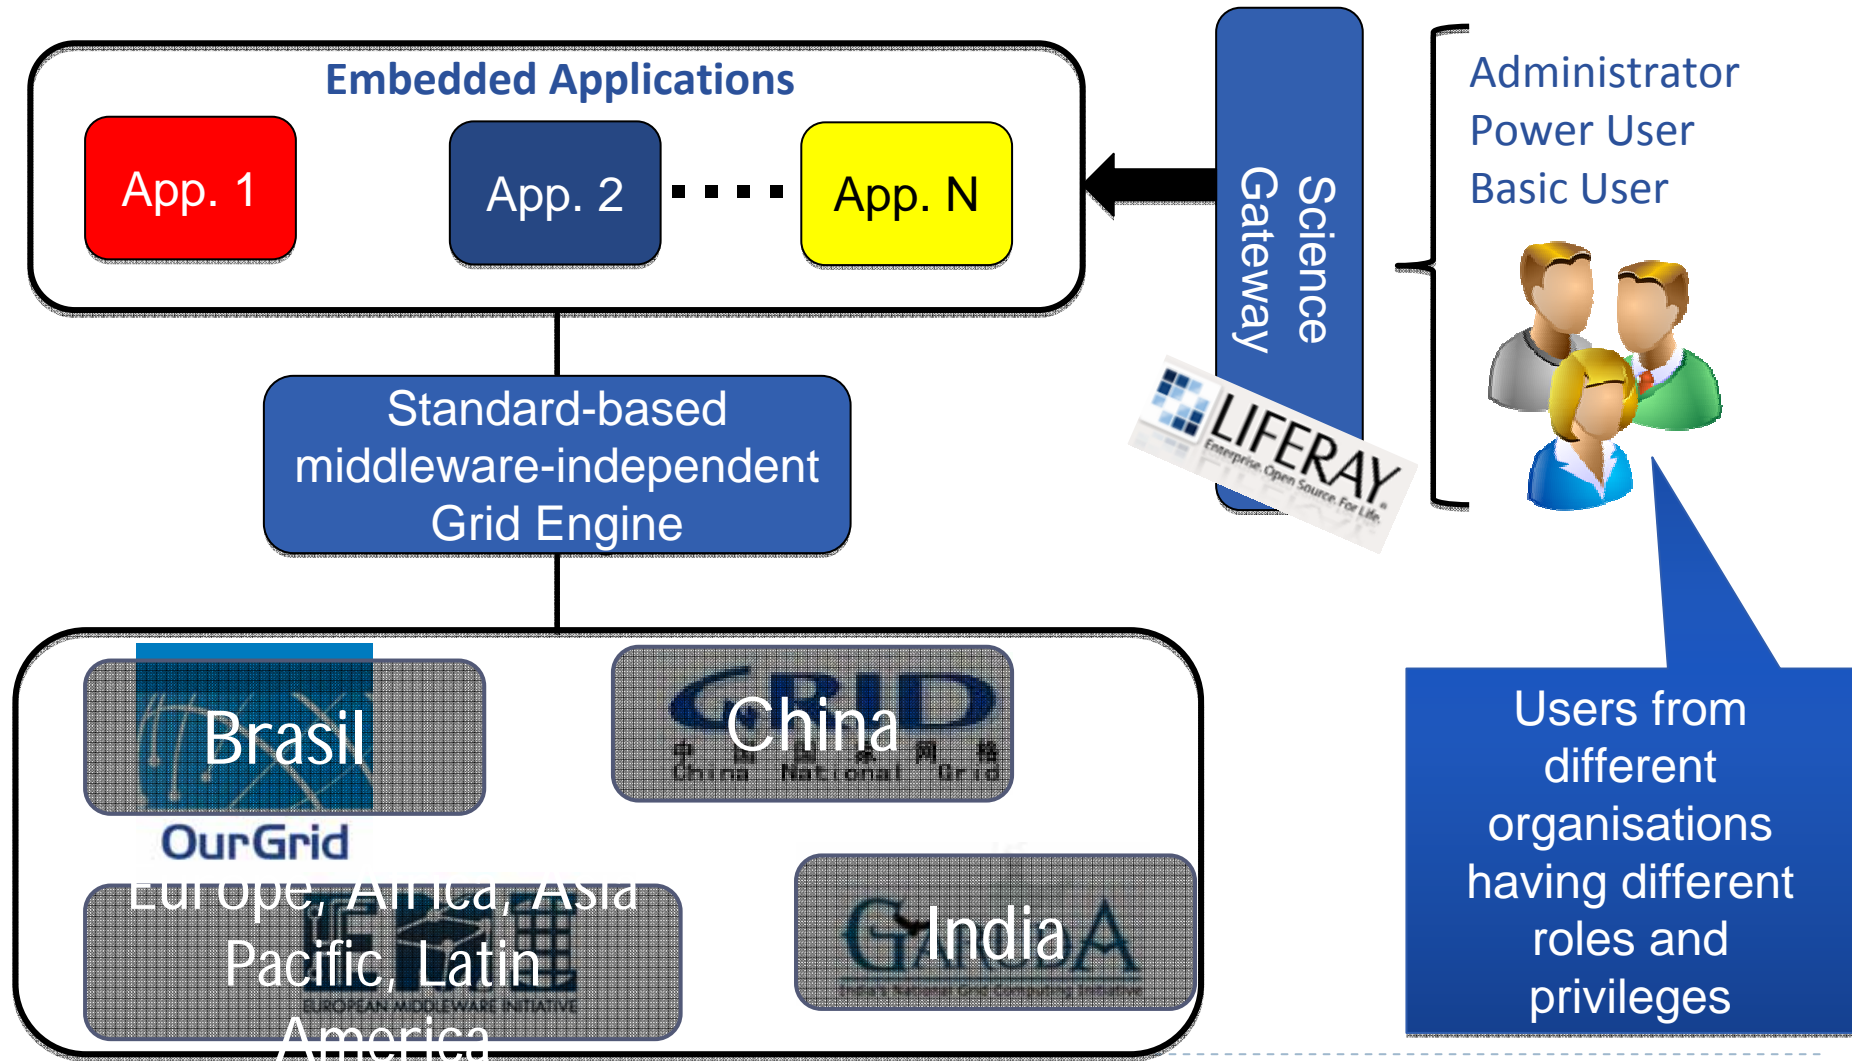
Embedded Applications

App. 1

App. 2

App. N

Science Gateway

LIFERAY
Enterprise. Open Source. For Life.

Administrator
Power User
Basic User

Standard-based middleware-independent Grid Engine

Brasil

OurGrid

China

GRID
中 国 国 家 网 格
China National Grid

Europe, Africa, Asia Pacific, Latin America

EUROPEAN MIDDLEWARE INITIATIVE

India

GARUDA
India's National Grid Computing Initiative

Users from different organisations having different roles and privileges